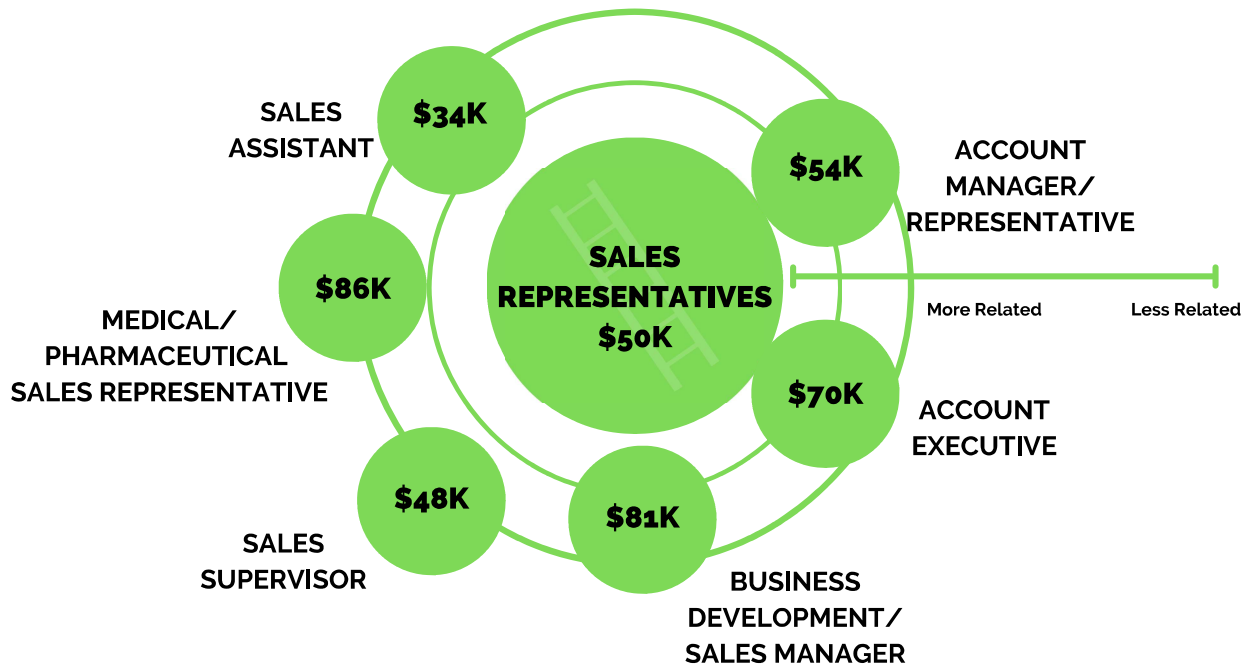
SALES ASSISTANT
$34K

$54K
ACCOUNT MANAGER/ REPRESENTATIVE

SALES REPRESENTATIVES
$50K

More Related
Less Related

$86K
MEDICAL/ PHARMACEUTICAL SALES REPRESENTATIVE

$70K
ACCOUNT EXECUTIVE

$48K
SALES SUPERVISOR

$81K
BUSINESS DEVELOPMENT/ SALES MANAGER